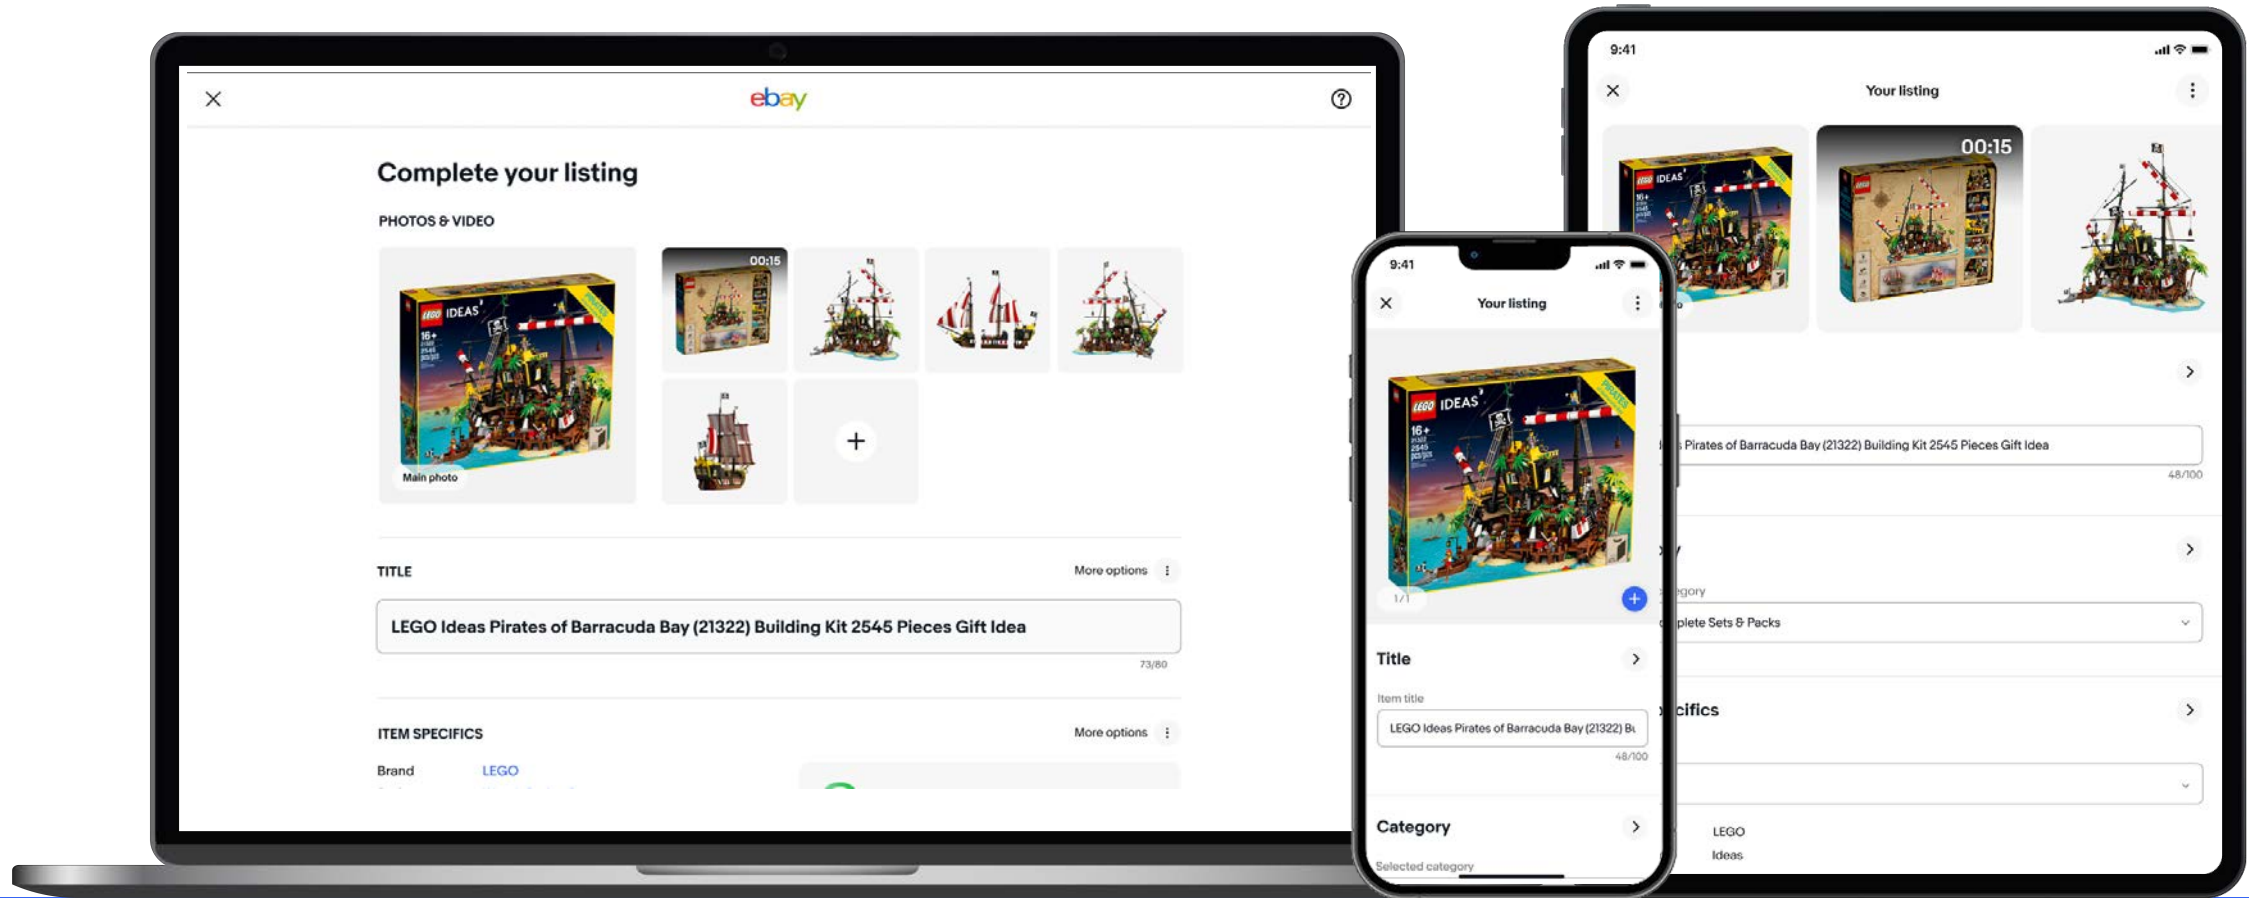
ebay

Complete your listing

PHOTOS & VIDEO

Main photo

00:15

+

TITLE

More options

LEGO Ideas Pirates of Barracuda Bay (21322) Building Kit 2545 Pieces Gift Idea

73/80

ITEM SPECIFICS

More options

Brand LEGO

9:41

Your listing

1/1

Title

Item title

LEGO Ideas Pirates of Barracuda Bay (21322) Bu

48/100

Category

Selected category

9:41

Your listing

00:15

Pirates of Barracuda Bay (21322) Building Kit 2545 Pieces Gift Idea

48/100

egory

plete Sets & Packs

cifics

LEGO

Ideas